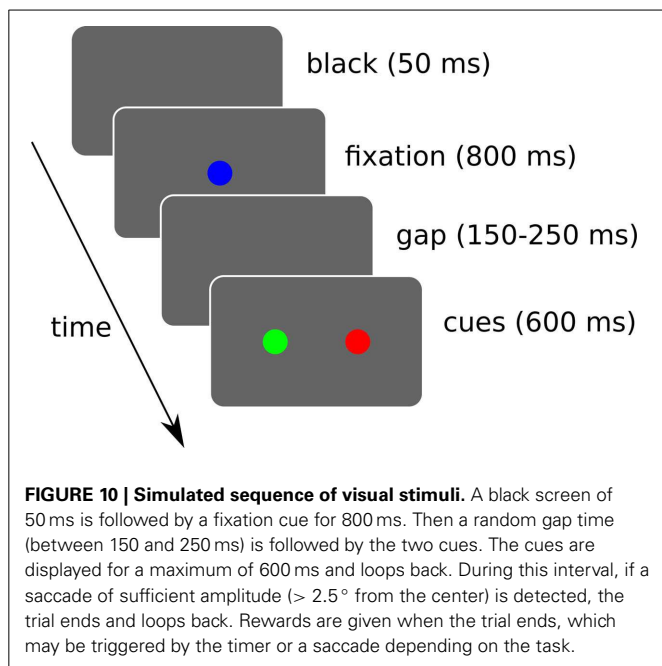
black (50 ms)

fixation (800 ms)

gap (150-250 ms)

cues (600 ms)

time

**FIGURE 10 | Simulated sequence of visual stimuli.** A black screen of 50 ms is followed by a fixation cue for 800 ms. Then a random gap time (between 150 and 250 ms) is followed by the two cues. The cues are displayed for a maximum of 600 ms and loops back. During this interval, if a saccade of sufficient amplitude ($> 2.5^\circ$ from the center) is detected, the trial ends and loops back. Rewards are given when the trial ends, which may be triggered by the timer or a saccade depending on the task.